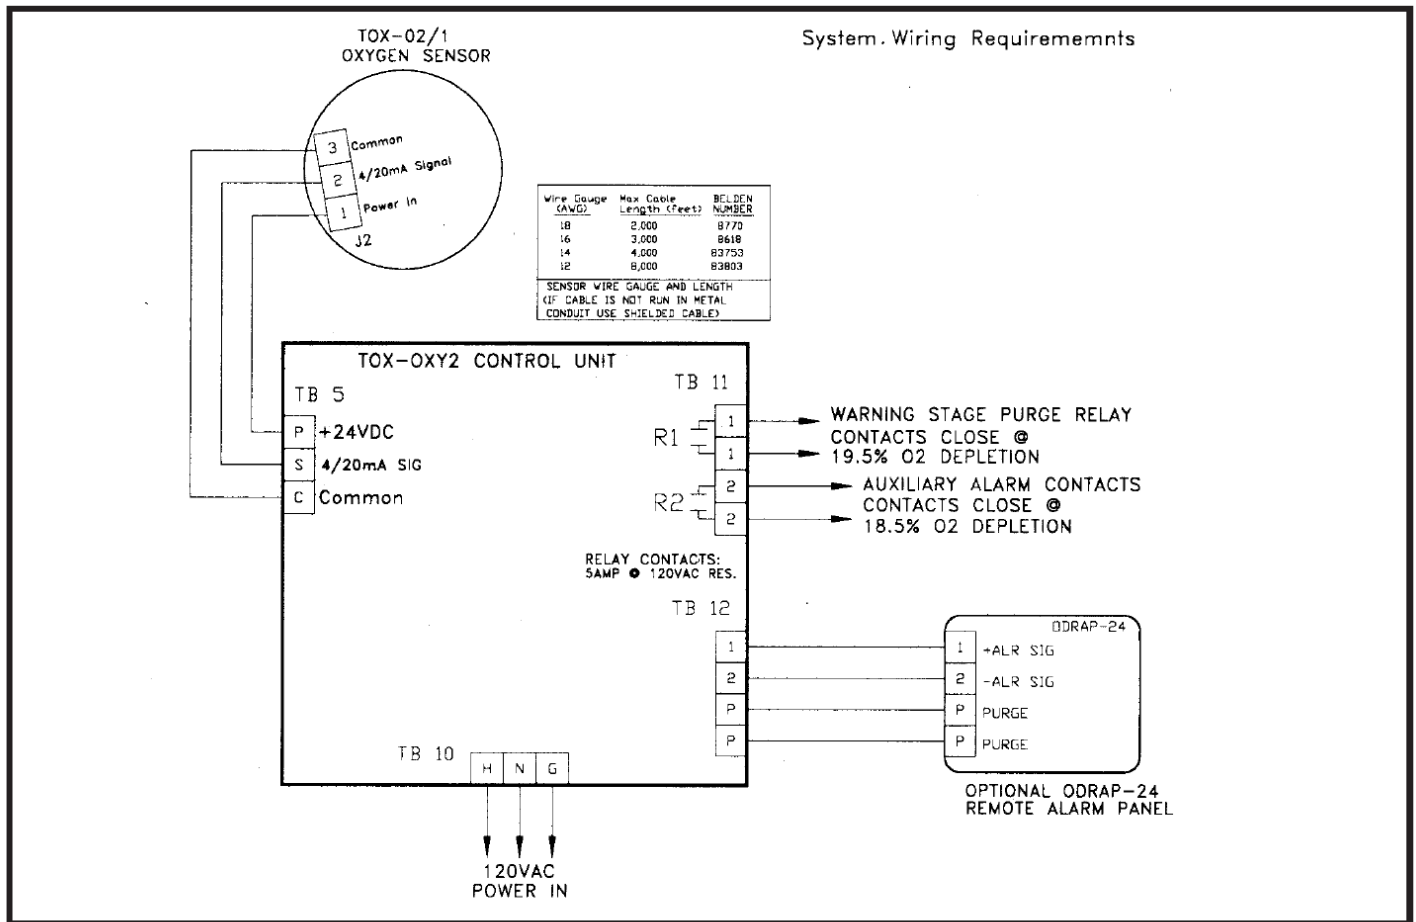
System. Wiring Requirememnts

TOX-02/1
OXYGEN SENSOR

3 Common
2 4/20mA Signal
1 Power In
J2

| Wire Gauge (AWG) | Max Cable Length (feet) | BELDEN NUMBER |
|---|---|---|
| 18 | 2,000 | 8770 |
| 16 | 3,000 | 8618 |
| 14 | 4,000 | 83753 |
| 12 | 8,000 | 83803 |

SENSOR WIRE GAUGE AND LENGTH (IF CABLE IS NOT RUN IN METAL CONDUIT USE SHIELDED CABLE)

TOX-OXY2 CONTROL UNIT

TB 5
P +24VDC
S 4/20mA SIG
C Common

TB 11
R1
1
1
WARNING STAGE PURGE RELAY
CONTACTS CLOSE @
19.5% O2 DEPLETION

R2
2
2
AUXILIARY ALARM CONTACTS
CONTACTS CLOSE @
18.5% O2 DEPLETION

RELAY CONTACTS:
5AMP @ 120VAC RES.

TB 12
1
2
P
P

ODRAP-24
1 +ALR SIG
2 -ALR SIG
P PURGE
P PURGE

OPTIONAL ODRAP-24
REMOTE ALARM PANEL

TB 10
H N G

120VAC
POWER IN